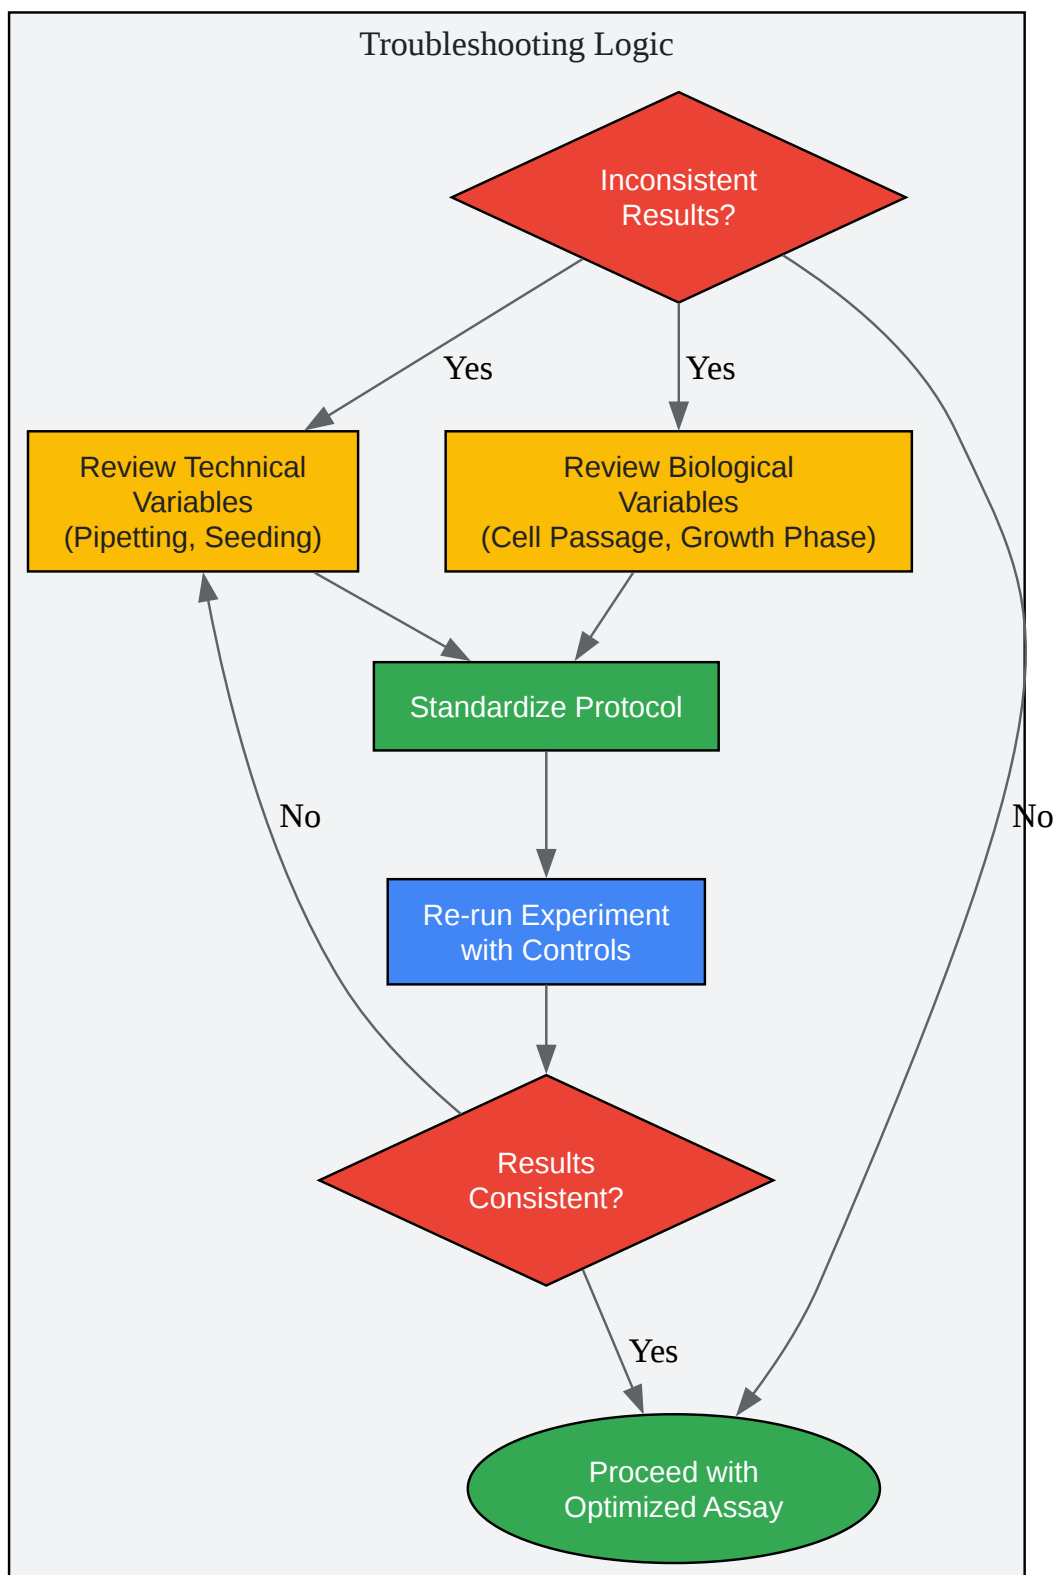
Troubleshooting Logic

Inconsistent Results?

Yes

Yes

No

Review Technical Variables (Pipetting, Seeding)

Review Biological Variables (Cell Passage, Growth Phase)

Standardize Protocol

No

Re-run Experiment with Controls

Results Consistent?

Yes

Proceed with Optimized Assay